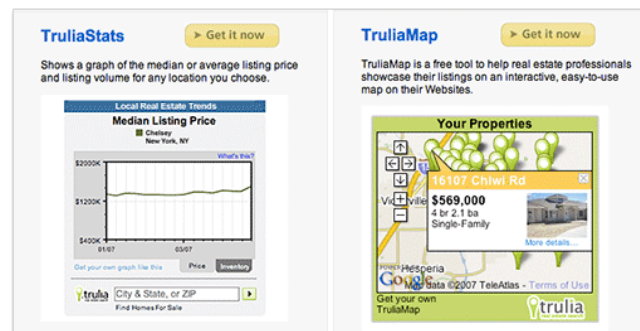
TruliaStats

Get it now

Shows a graph of the median or average listing price and listing volume for any location you choose.

Local Real Estate Trends

Median Listing Price

Chelsey New York, NY

What's this?

$2000K

$1200K

$400K

01/07

03/07

Get your own graph like this

Price

Inventory

trulia

City & State, or ZIP

Find Homes For Sale

TruliaMap

Get it now

TruliaMap is a free tool to help real estate professionals showcase their listings on an interactive, easy-to-use map on their Websites.

Your Properties

16107 Chiwi Rd

$569,000

4 br 2.1 ba

Single-Family

More details...

Vi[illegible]

Hesperia

Google

Map data ©2007 TeleAtlas - Terms of Use

Get your own TruliaMap

trulia